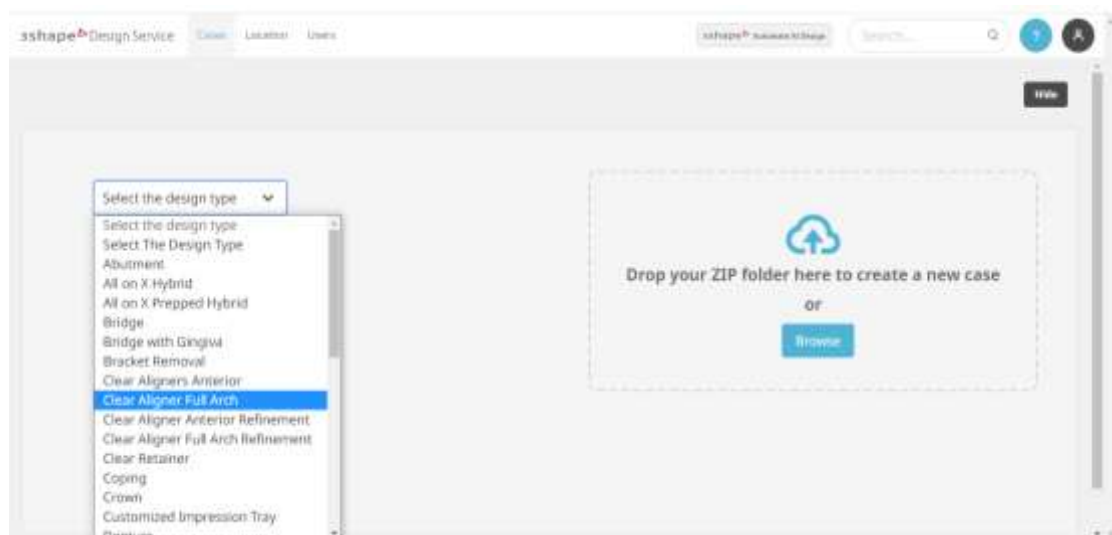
3shape Design Service Cases Location Users

3shape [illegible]

Search...

?

A

Hide

Select the design type

Select the design type
Select The Design Type
Abutment
All on X Hybrid
All on X Prepped Hybrid
Bridge
Bridge with Gingiva
Bracket Removal
Clear Aligners Anterior
Clear Aligner Full Arch
Clear Aligner Anterior Refinement
Clear Aligner Full Arch Refinement
Clear Retainer
Coping
Crown
Customized Impression Tray
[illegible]

Drop your ZIP folder here to create a new case
or
Browse